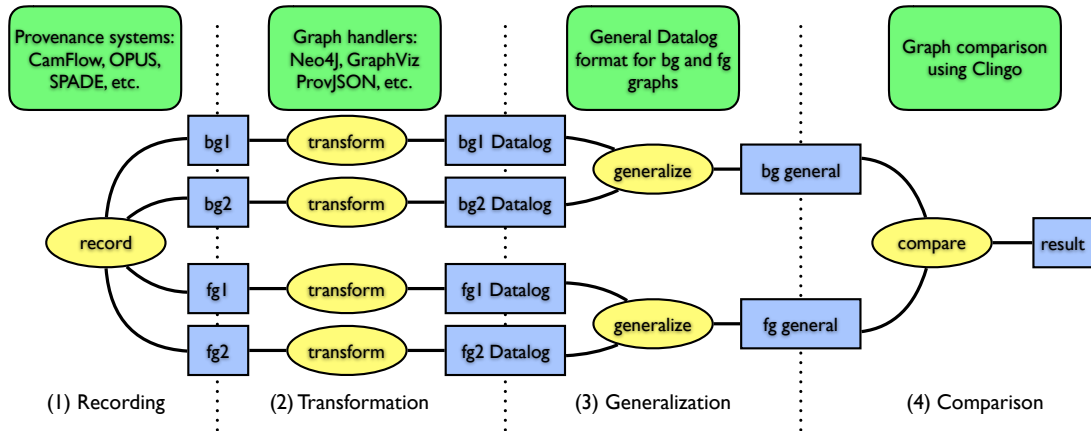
Provenance systems: CamFlow, OPUS, SPADE, etc.

Graph handlers: Neo4J, GraphViz ProvJSON, etc.

General Datalog format for bg and fg graphs

Graph comparison using Clingo

bg1

transform

bg1 Datalog

generalize

bg general

bg2

transform

bg2 Datalog

record

compare

result

fg1

transform

fg1 Datalog

generalize

fg general

fg2

transform

fg2 Datalog

(1) Recording

(2) Transformation

(3) Generalization

(4) Comparison